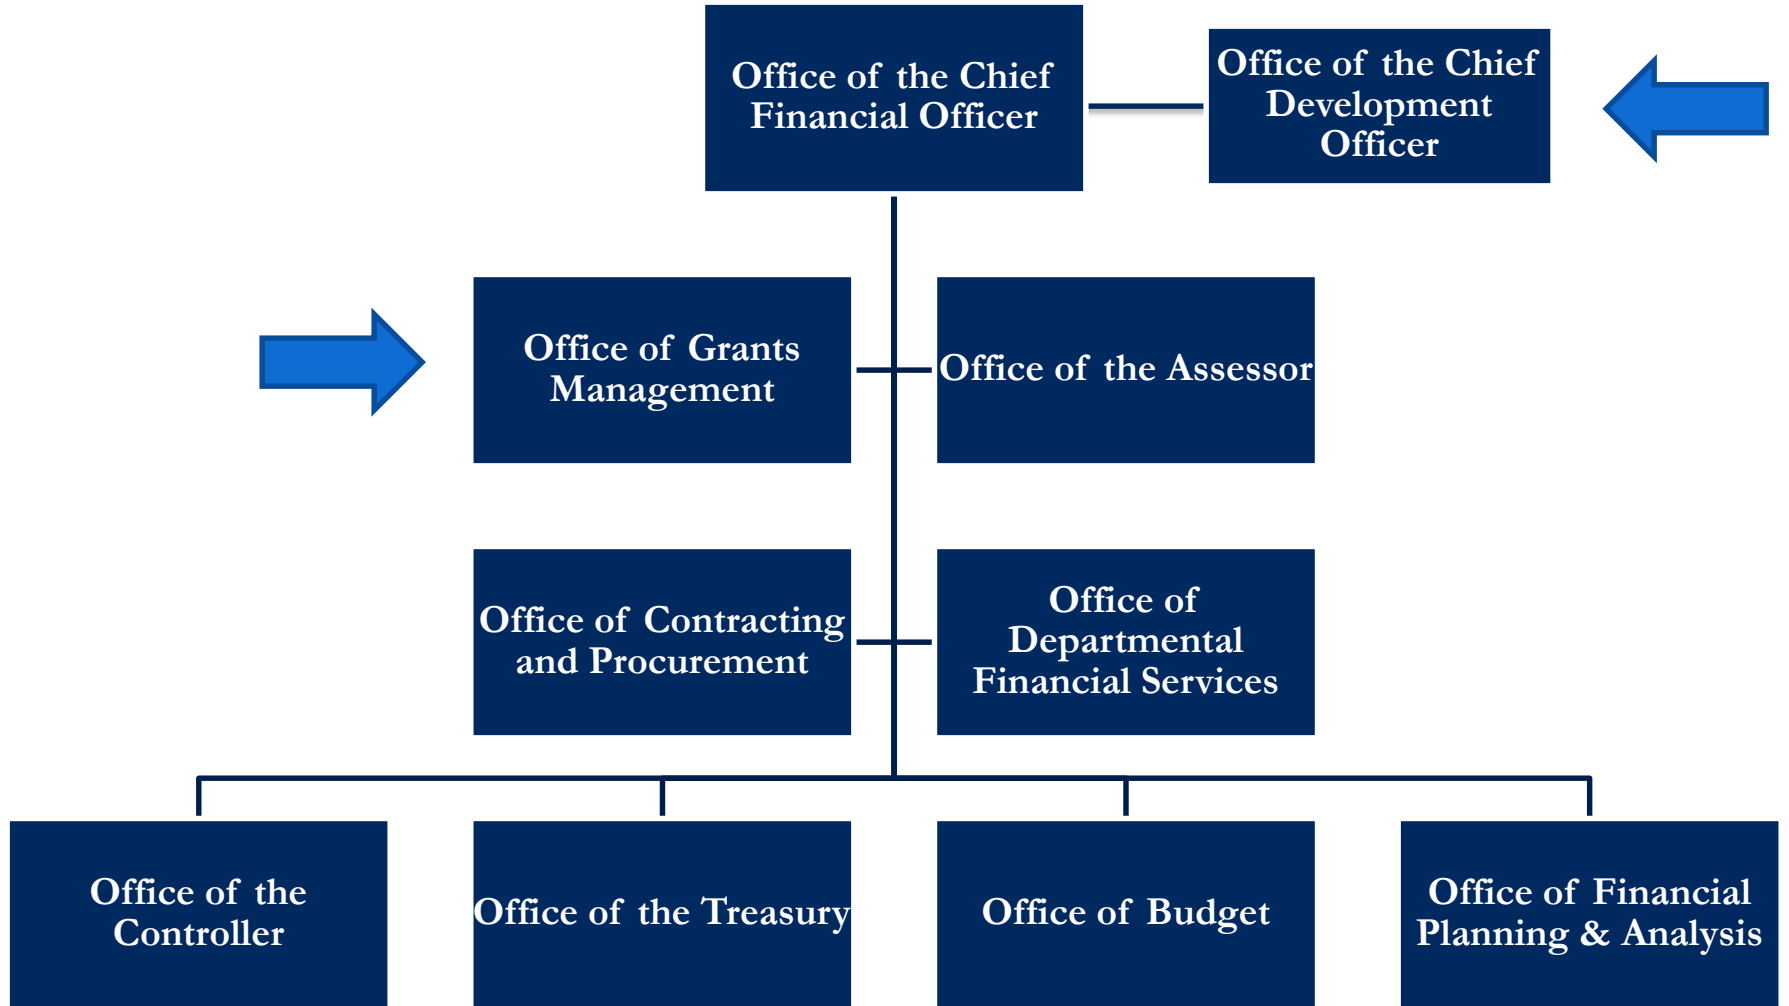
Office of the Chief Financial Officer

Office of the Chief Development Officer

Office of Grants Management

Office of the Assessor

Office of Contracting and Procurement

Office of Departmental Financial Services

Office of the Controller

Office of the Treasury

Office of Budget

Office of Financial Planning & Analysis